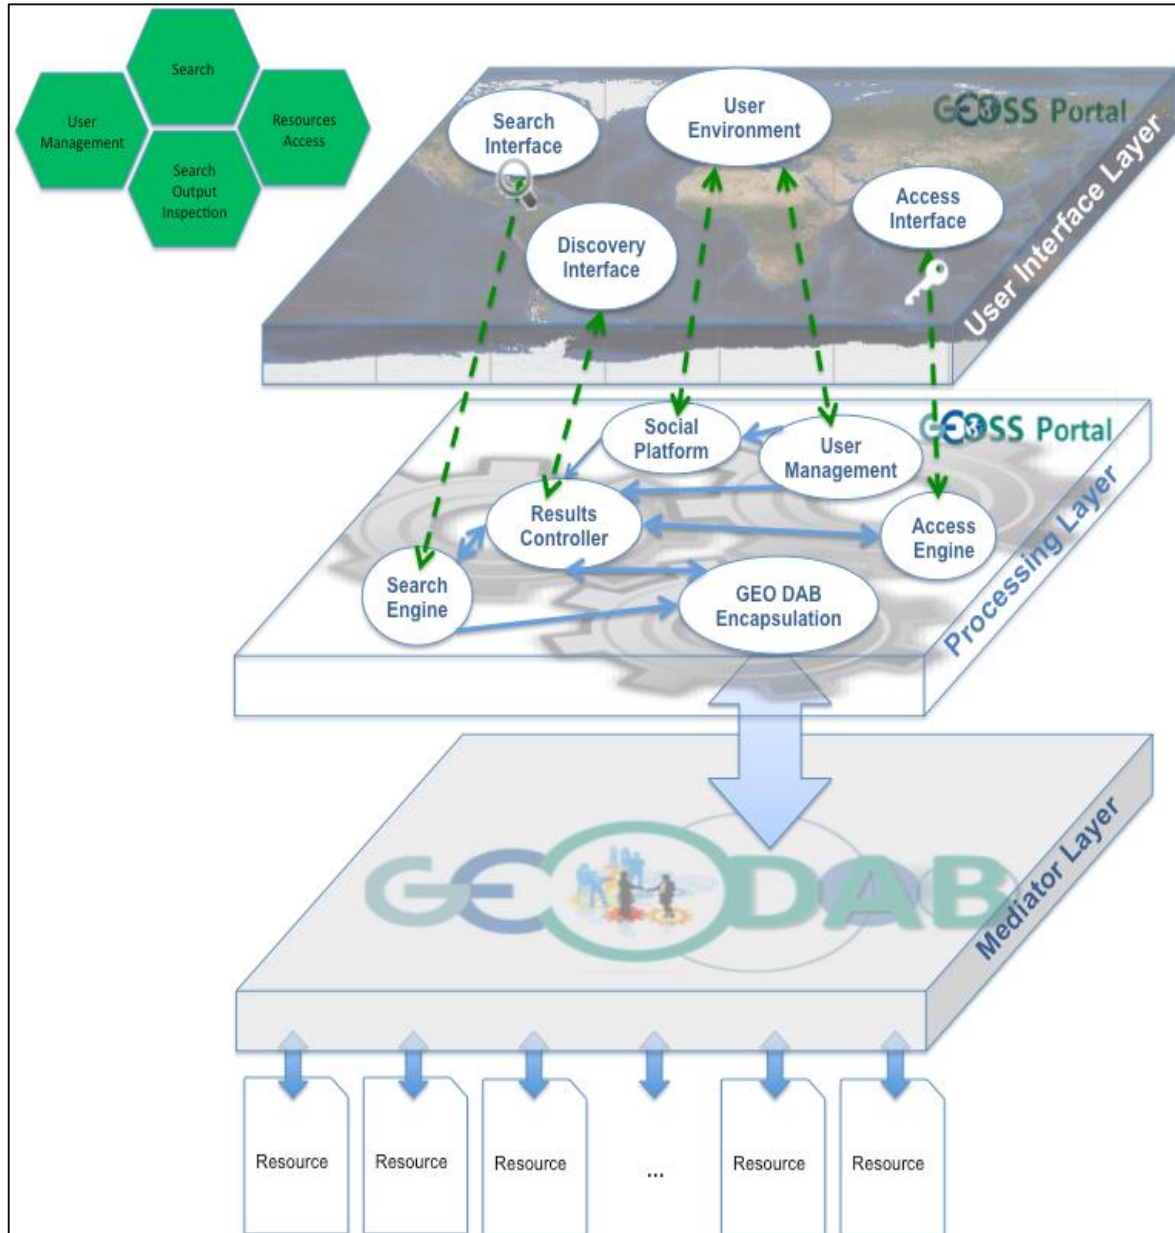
Search

User Management

Resources Access

Search Output Inspection

Search Interface

User Environment

GEOSS Portal

Access Interface

Discovery Interface

User Interface Layer

Social Platform

User Management

GEOSS Portal

Results Controller

Access Engine

Search Engine

GEO DAB Encapsulation

Processing Layer

GEODAB

Mediator Layer

Resource

Resource

Resource

...

Resource

Resource